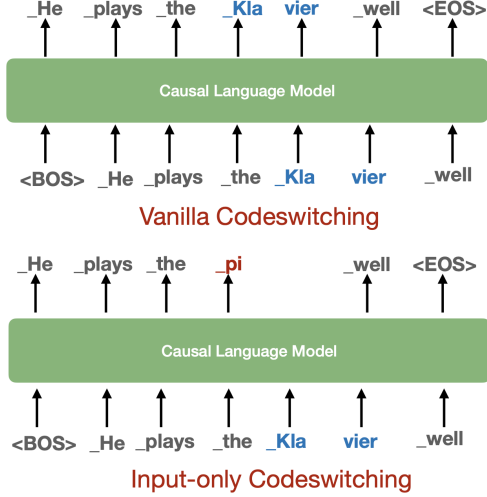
_He _plays _the _Kla vier _well <EOS>

Causal Language Model

<BOS> _He _plays _the _Kla vier _well

Vanilla Codeswitching

_He _plays _the _pi _well <EOS>

Causal Language Model

<BOS> _He _plays _the _Kla vier _well

Input-only Codeswitching